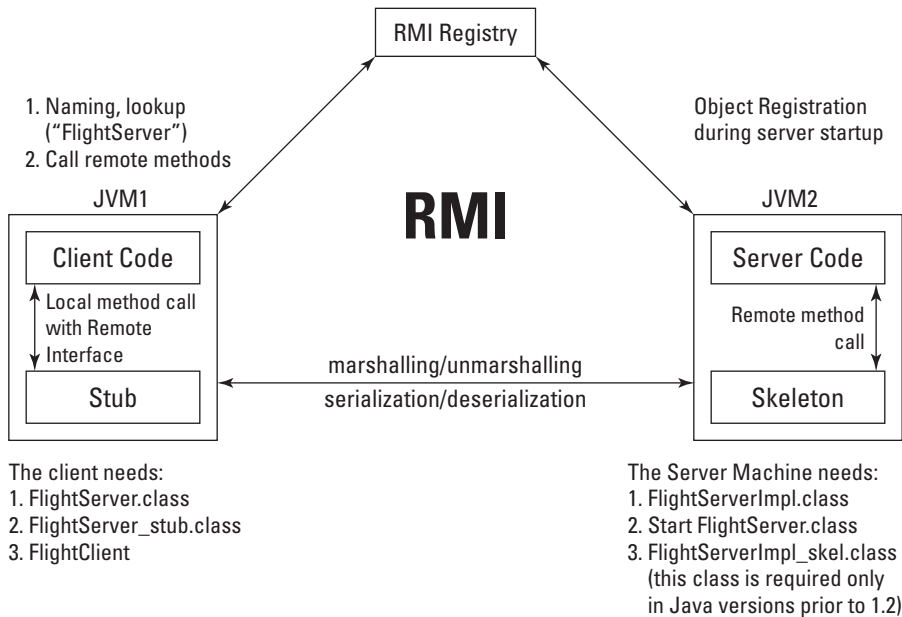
RMI Registry

1. Naming, lookup ("FlightServer")
2. Call remote methods

Object Registration during server startup

JVM1

RMI

JVM2

Client Code

Local method call with Remote Interface

Stub

marshalling/unmarshalling

serialization/deserialization

Server Code

Remote method call

Skeleton

The client needs:
1. FlightServer.class
2. FlightServer_stub.class
3. FlightClient

The Server Machine needs:
1. FlightServerImpl.class
2. Start FlightServer.class
3. FlightServerImpl_skel.class (this class is required only in Java versions prior to 1.2)